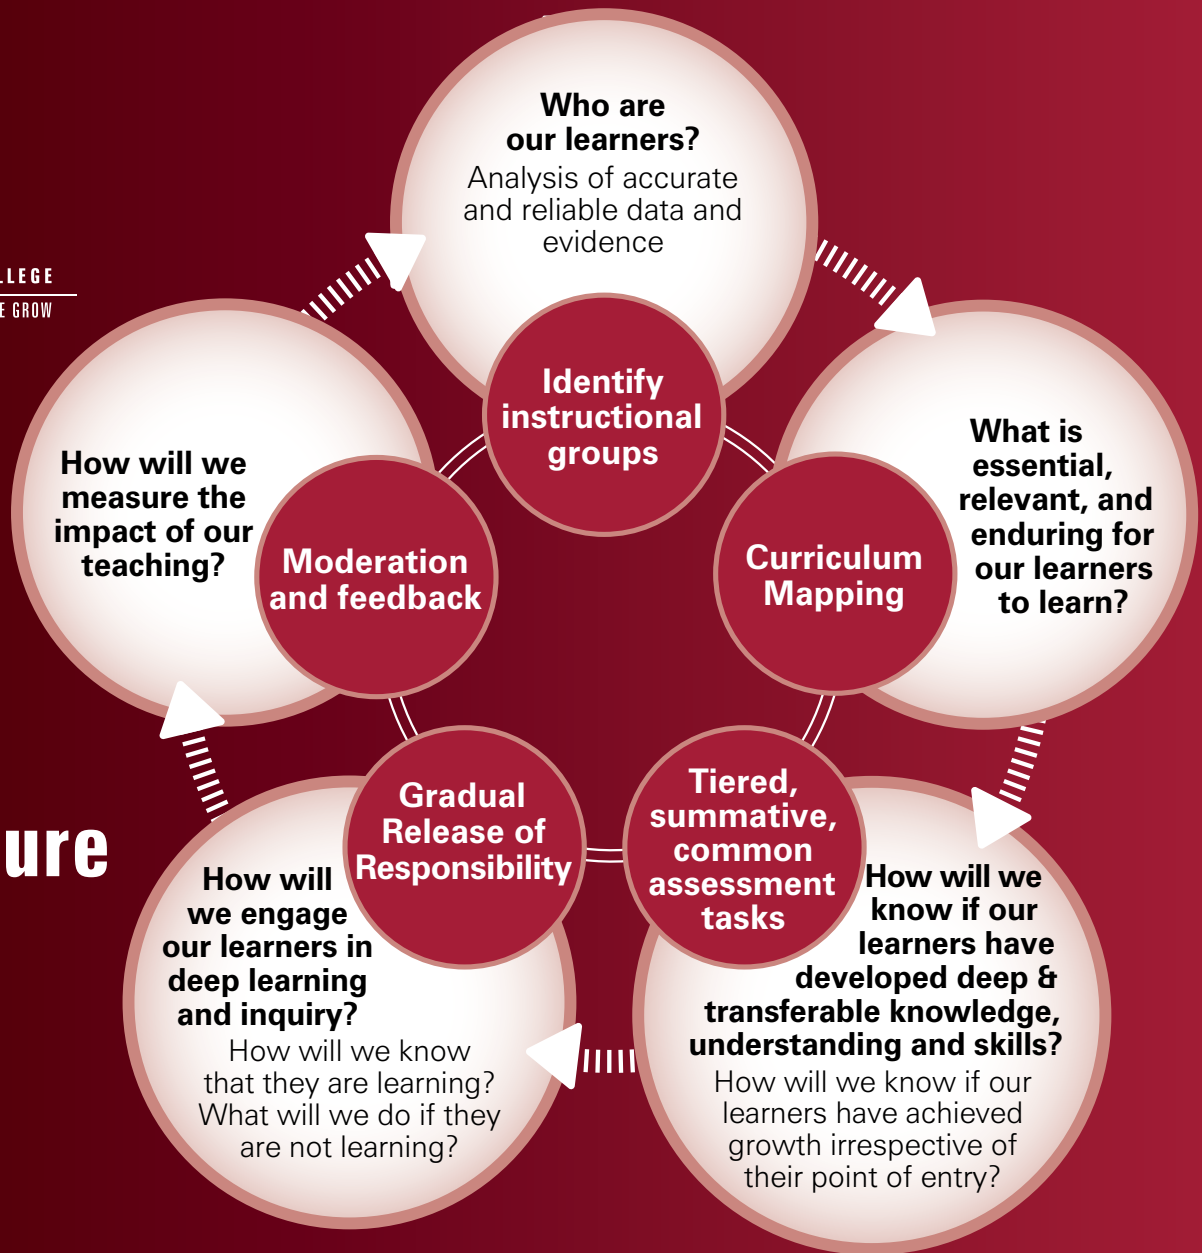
LLEGE
E GROW

ure

Who are our learners?
Analysis of accurate and reliable data and evidence

Identify instructional groups

What is essential, relevant, and enduring for our learners to learn?

Curriculum Mapping

Tiered, summative, common assessment tasks

How will we know if our learners have developed deep & transferable knowledge, understanding and skills?
How will we know if our learners have achieved growth irrespective of their point of entry?

Gradual Release of Responsibility

How will we engage our learners in deep learning and inquiry?
How will we know that they are learning? What will we do if they are not learning?

Moderation and feedback

How will we measure the impact of our teaching?